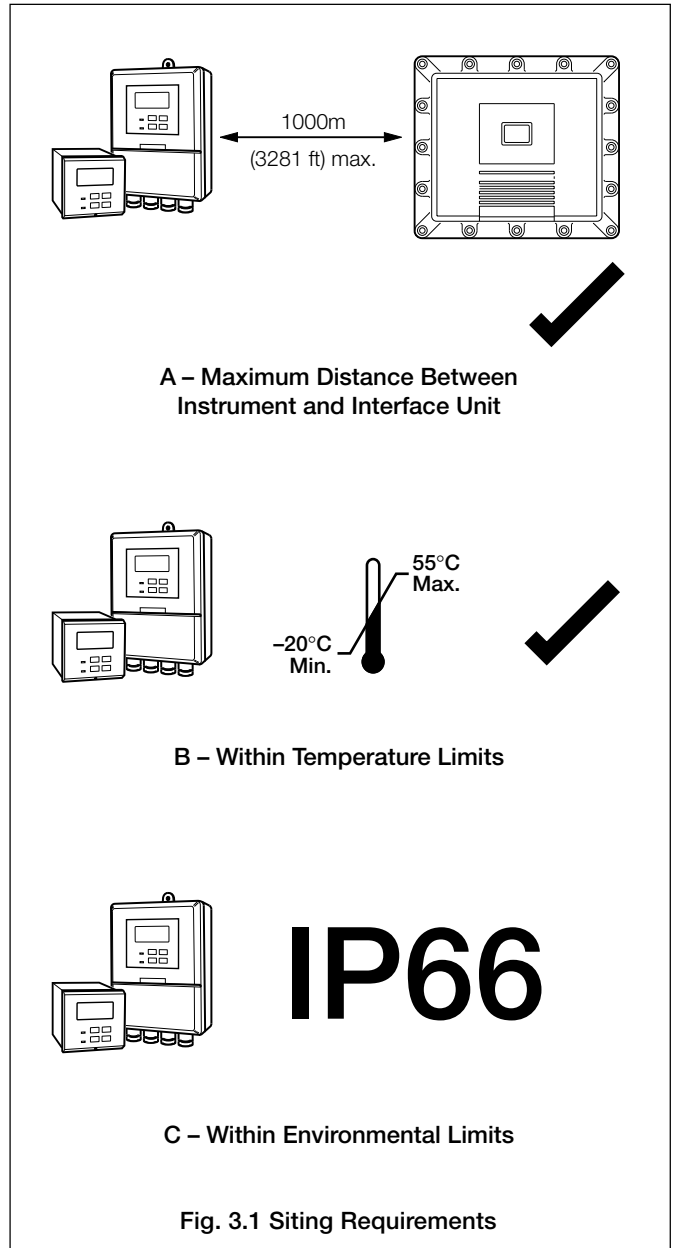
1000m
(3281 ft) max.

A – Maximum Distance Between Instrument and Interface Unit

55°C Max.

–20°C Min.

B – Within Temperature Limits

IP66

C – Within Environmental Limits

Fig. 3.1 Siting Requirements